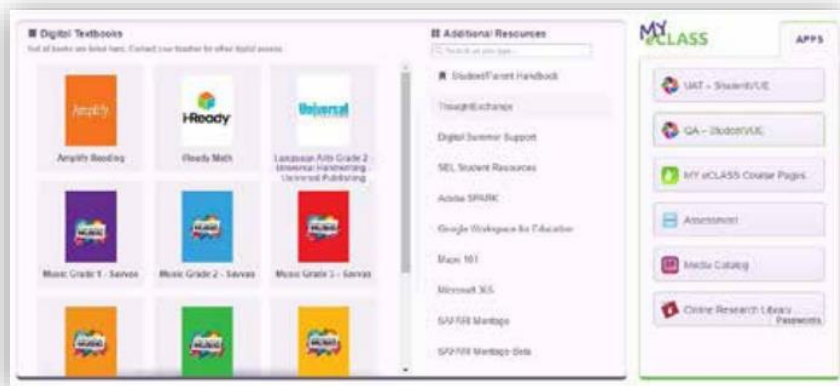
Digital Textbooks

Not all books are listed here. Contact your teacher for other digital access.

Amplify

Amplify Reading

i-Ready

i-Ready Math

Universal

Language Arts Grade 2 - Universal Handwriting - Universal Publishing

MUSIC

Music Grade 1 - Savvas

MUSIC

Music Grade 2 - Savvas

MUSIC

Music Grade 3 - Savvas

MUSIC

MUSIC

MUSIC

Additional Resources

Search as you type...

Student/Parent Handbook

ThoughtExchange

Digital Summer Support

SEL Student Resources

Adobe SPARK

Google Workspace for Education

Maps 101

Microsoft 365

SAP/RR Meetups

SAP/RR Meetups Beta

MY eCLASS

APPS

UAT - Student/VUE

QA - StudentVUE

MY eCLASS Course Pages

Assessment

Media Catalog

Online Research Library

Passwords